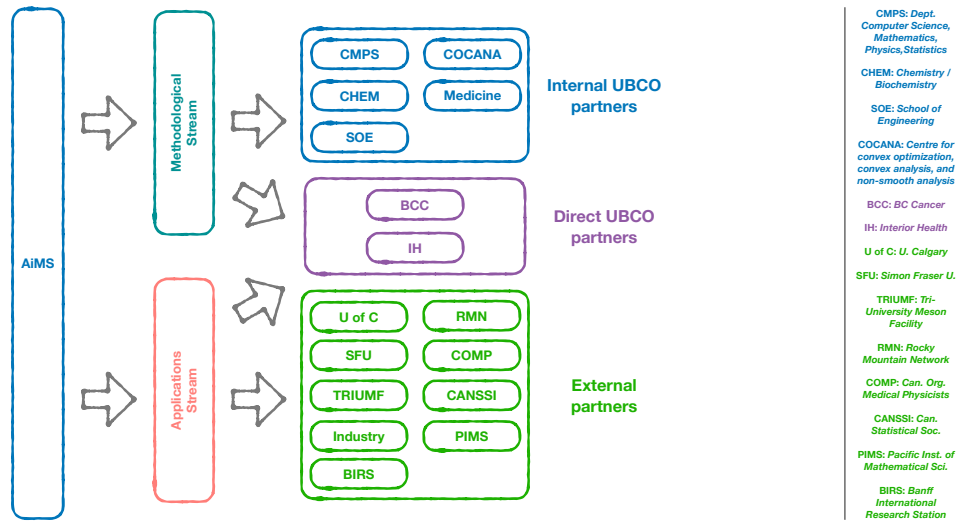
AiMS

Methodological Stream

Applications Stream

CMPS
COCANA
CHEM
Medicine
SOE

Internal UBCO partners

BCC
IH

Direct UBCO partners

U of C
RMN
SFU
COMP
TRIUMF
CANSSI
Industry
PIMS
BIRS

External partners

CMPS: Dept. Computer Science, Mathematics, Physics,Statistics

CHEM: Chemistry / Biochemistry

SOE: School of Engineering

COCANA: Centre for convex optimization, convex analysis, and non-smooth analysis

BCC: BC Cancer

IH: Interior Health

U of C: U. Calgary

SFU: Simon Fraser U.

TRIUMF: Tri-University Meson Facility

RMN: Rocky Mountain Network

COMP: Can. Org. Medical Physicists

CANSSI: Can. Statistical Soc.

PIMS: Pacific Inst. of Mathematical Sci.

BIRS: Banff International Research Station